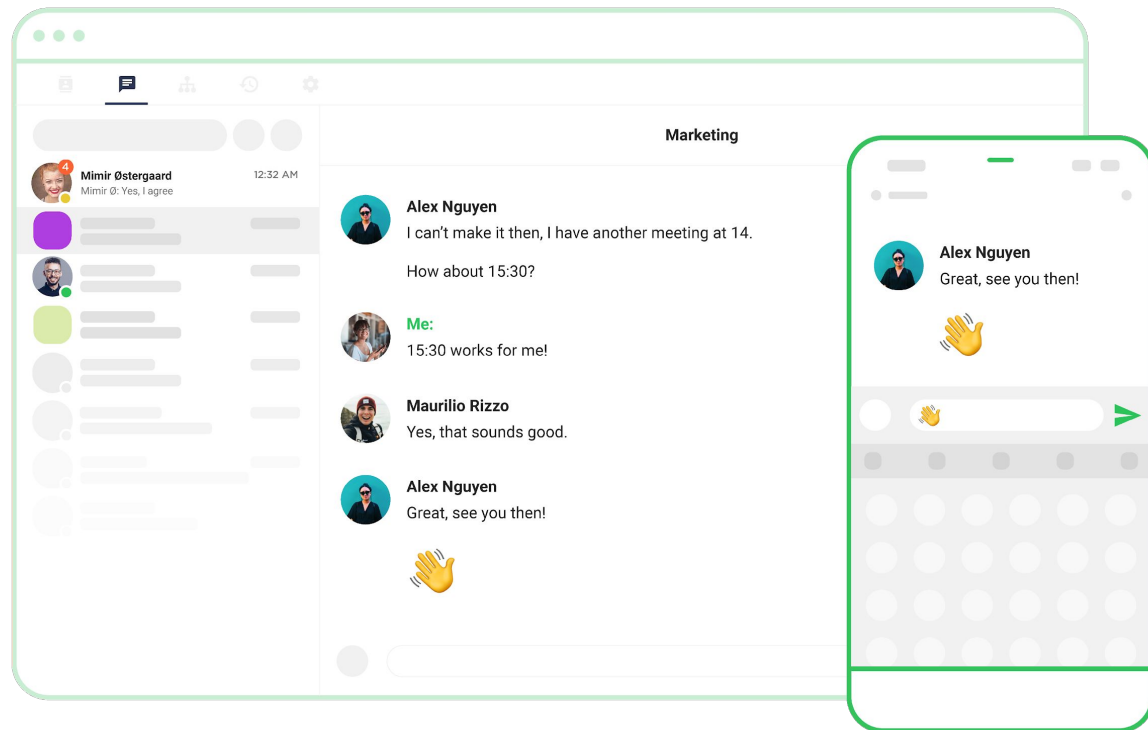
4
Mimir Østergaard
12:32 AM
Mimir Ø: Yes, I agree

Marketing

Alex Nguyen
I can't make it then, I have another meeting at 14.

How about 15:30?

Me:
15:30 works for me!

Maurilio Rizzo
Yes, that sounds good.

Alex Nguyen
Great, see you then!

👋

Alex Nguyen
Great, see you then!

👋

👋